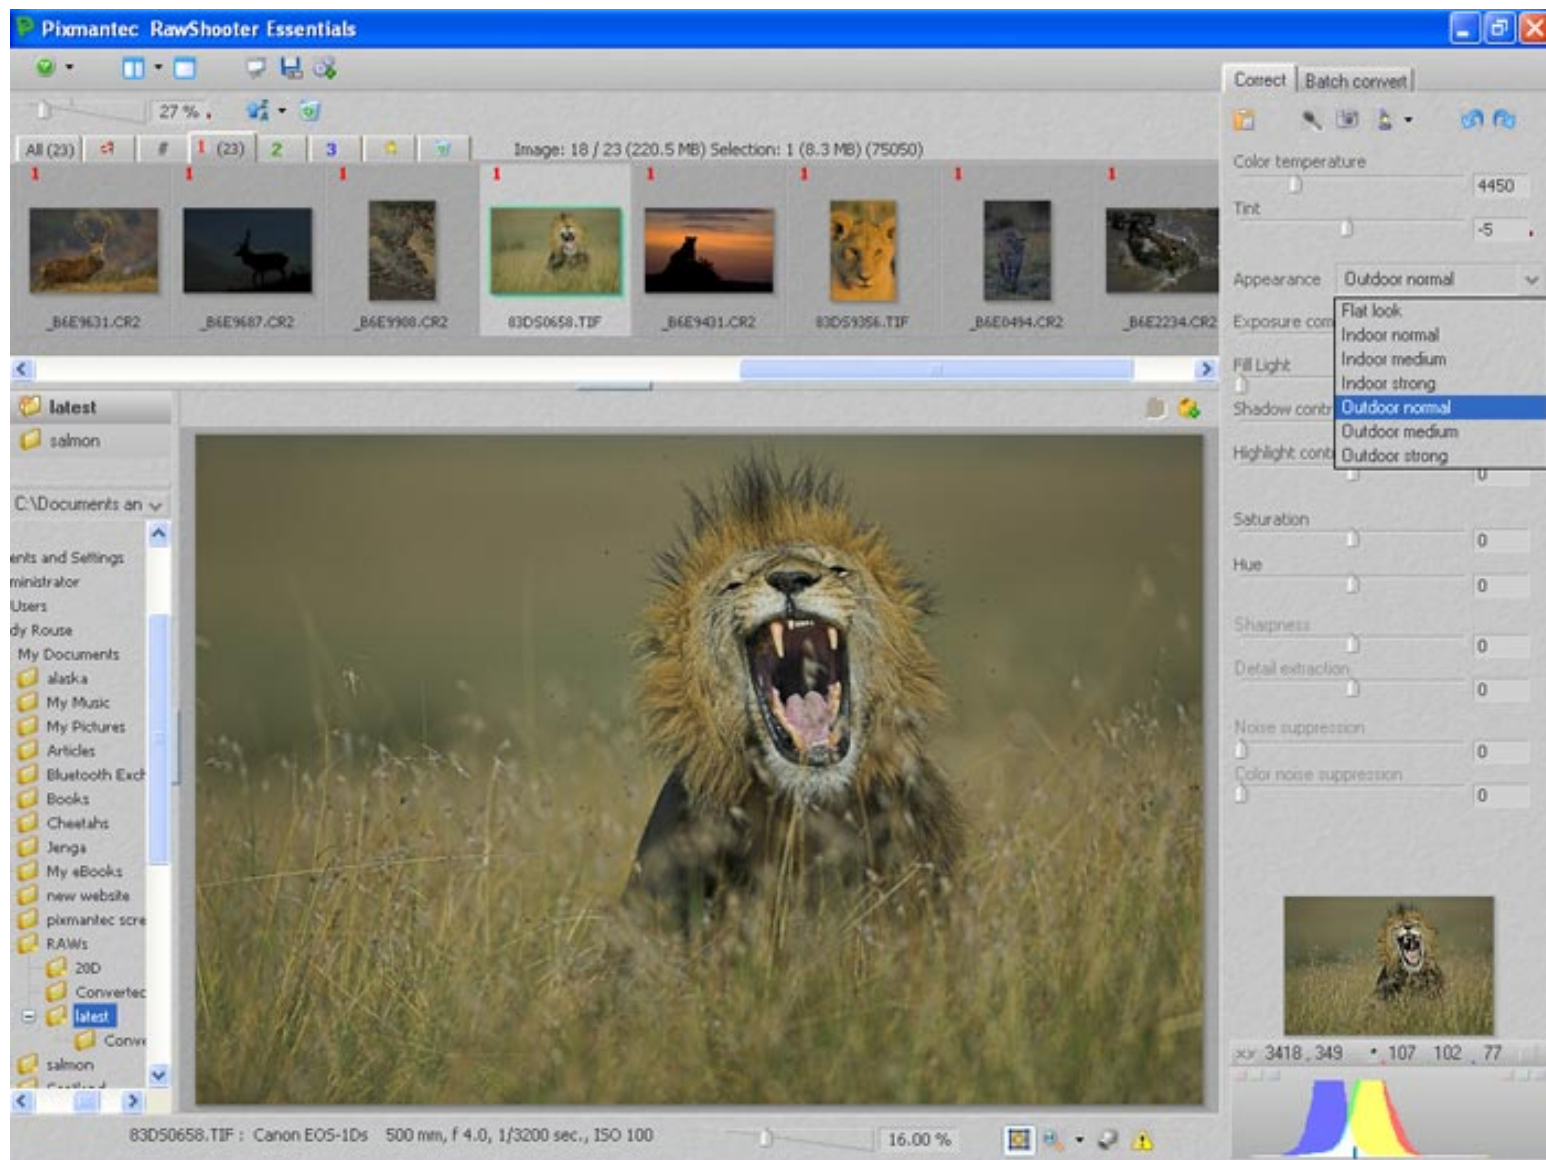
Pixmantec RawShooter Essentials

27 %

All (23) # 1 (23) 2 3

Image: 18 / 23 (220.5 MB) Selection: 1 (8.3 MB) (75050)

1 1 1 1 1 1 1 1

_B6E9631.CR2 _B6E9687.CR2 _B6E9908.CR2 83DS0658.TIF _B6E9431.CR2 83DS9356.TIF _B6E0494.CR2 _B6E2234.CR2

latest
salmon

C:\Documents an

ents and Settings
ministrator
Users
dy Rouse
My Documents
alaska
My Music
My Pictures
Articles
Bluetooth Exch
Books
Cheetahs
Jenga
My eBooks
new website
pixmantec scre
RAWs
20D
Convertec
latest
Conv
salmon

Correct Batch convert

Color temperature 4450
Tint -5
Appearance Outdoor normal
Exposure com
Fill Light
Shadow contr
Highlight cont
Flat look
Indoor normal
Indoor medium
Indoor strong
Outdoor normal
Outdoor medium
Outdoor strong
Saturation 0
Hue 0
Sharpness 0
Detail extraction 0
Noise suppression 0
Color noise suppression 0

xy: 3418, 349 : 107 102 77

83DS0658.TIF : Canon EOS-1Ds 500 mm, f 4.0, 1/3200 sec., ISO 100 16.00 %